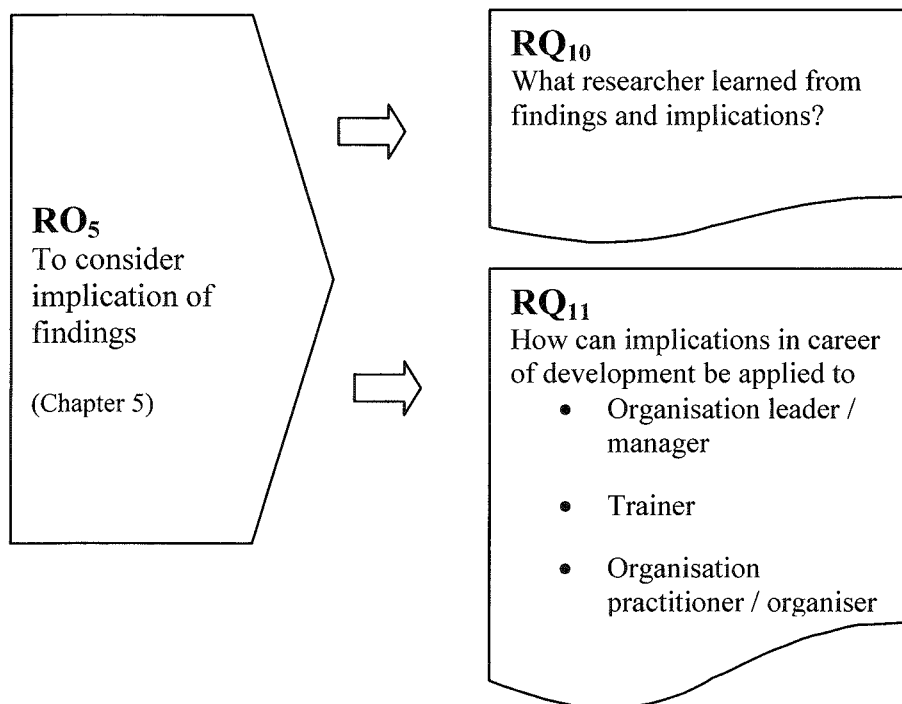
RO$_5$
To consider implication of findings

(Chapter 5)

RQ$_{10}$
What researcher learned from findings and implications?

RQ$_{11}$
How can implications in career of development be applied to

- Organisation leader / manager
- Trainer
- Organisation practitioner / organiser